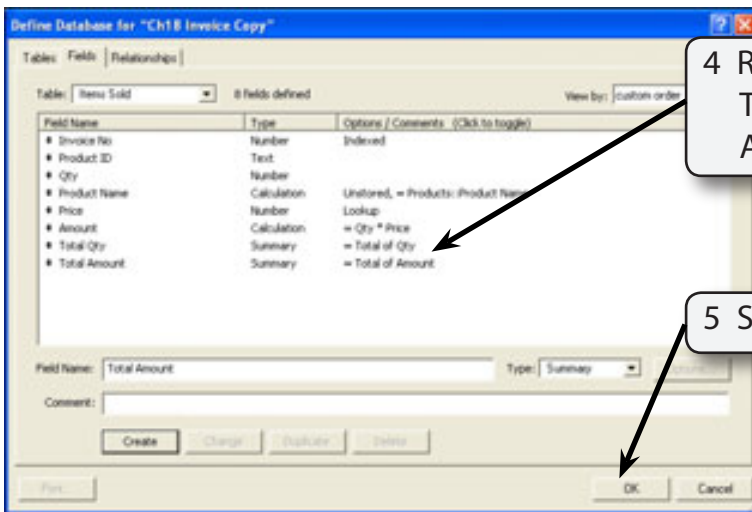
Define Database for "Ch18 Invoice Copy"

Tables | Fields | Relationships

Table: Items Sold | 8 fields defined | View by: custom order

| Field Name | Type | Options / Comments (Click to toggle) |
|---|---|---|
| Invoice No | Number | Indexed |
| Product ID | Text | |
| Qty | Number | |
| Product Name | Calculation | Unstored, = Products::Product Name |
| Price | Number | Lookup |
| Amount | Calculation | = Qty * Price |
| Total Qty | Summary | = Total of Qty |
| Total Amount | Summary | = Total of Amount |

Field Name: Total Amount | Type: Summary | Options...

Comment:

Create | Change | Duplicate | Delete

Print... | OK | Cancel

4 R
T
A

5 S